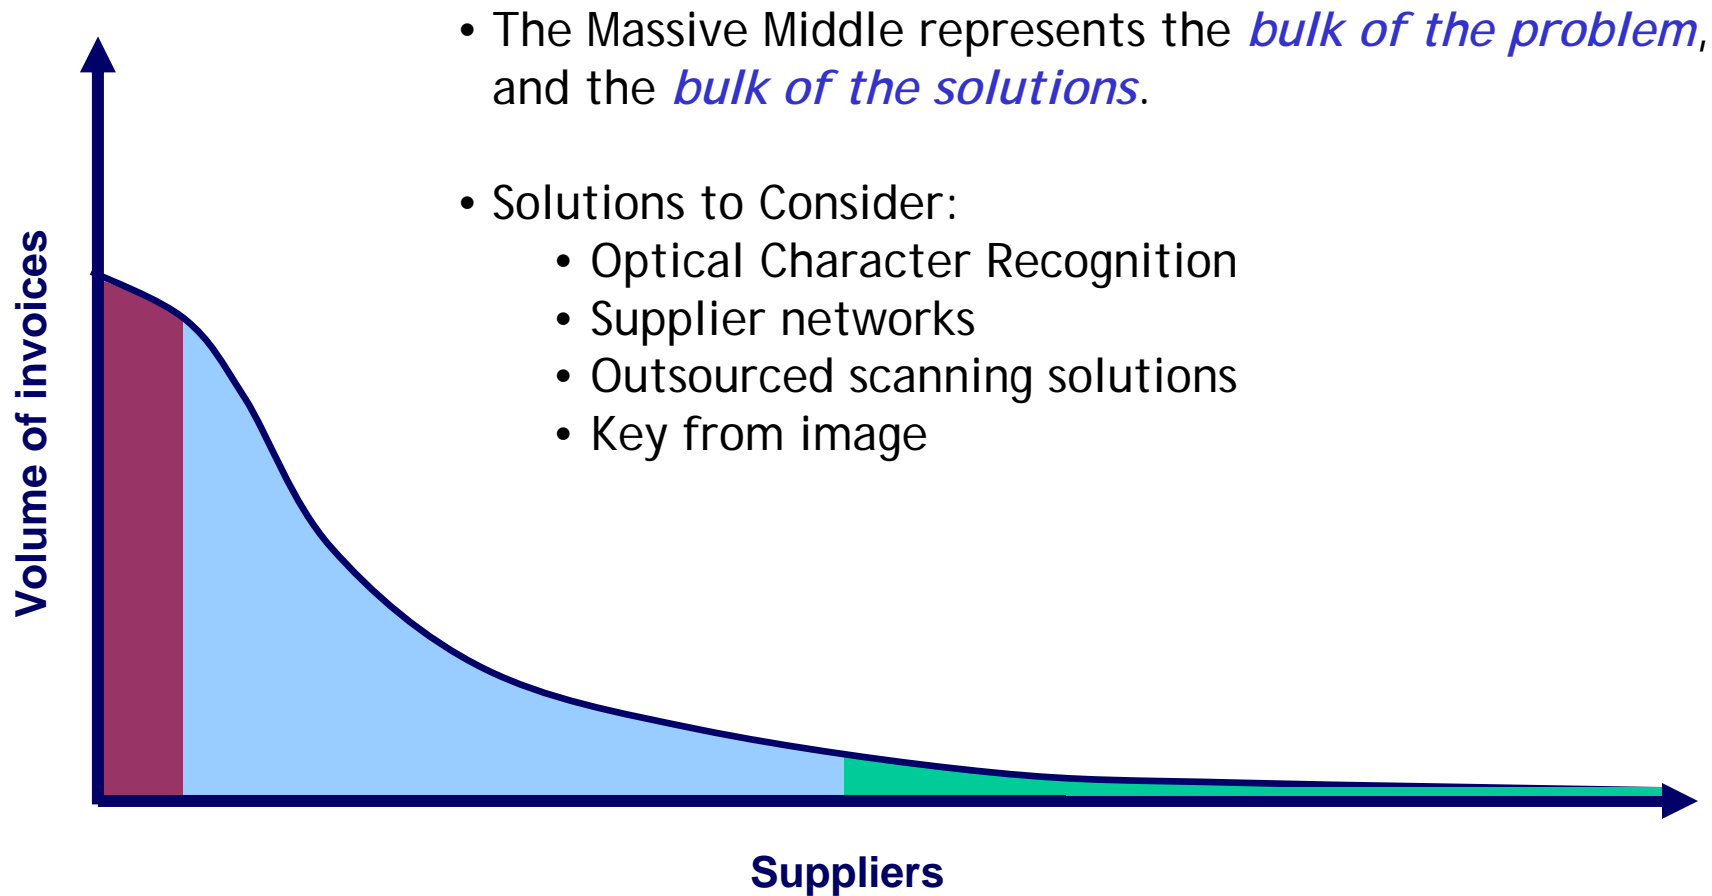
• The Massive Middle represents the bulk of the problem, and the bulk of the solutions.

• Solutions to Consider:
• Optical Character Recognition
• Supplier networks
• Outsourced scanning solutions
• Key from image

Volume of invoices

Suppliers